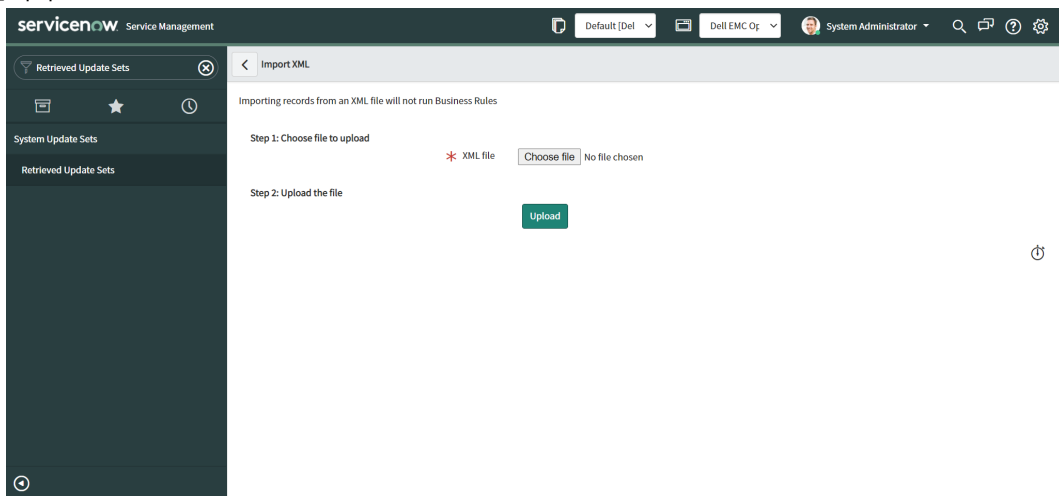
servicenow. Service Management

Default [Del

Dell EMC Op

System Administrator

Retrieved Update Sets

System Update Sets

Retrieved Update Sets

Import XML

Importing records from an XML file will not run Business Rules

Step 1: Choose file to upload

* XML file Choose file No file chosen

Step 2: Upload the file

Upload